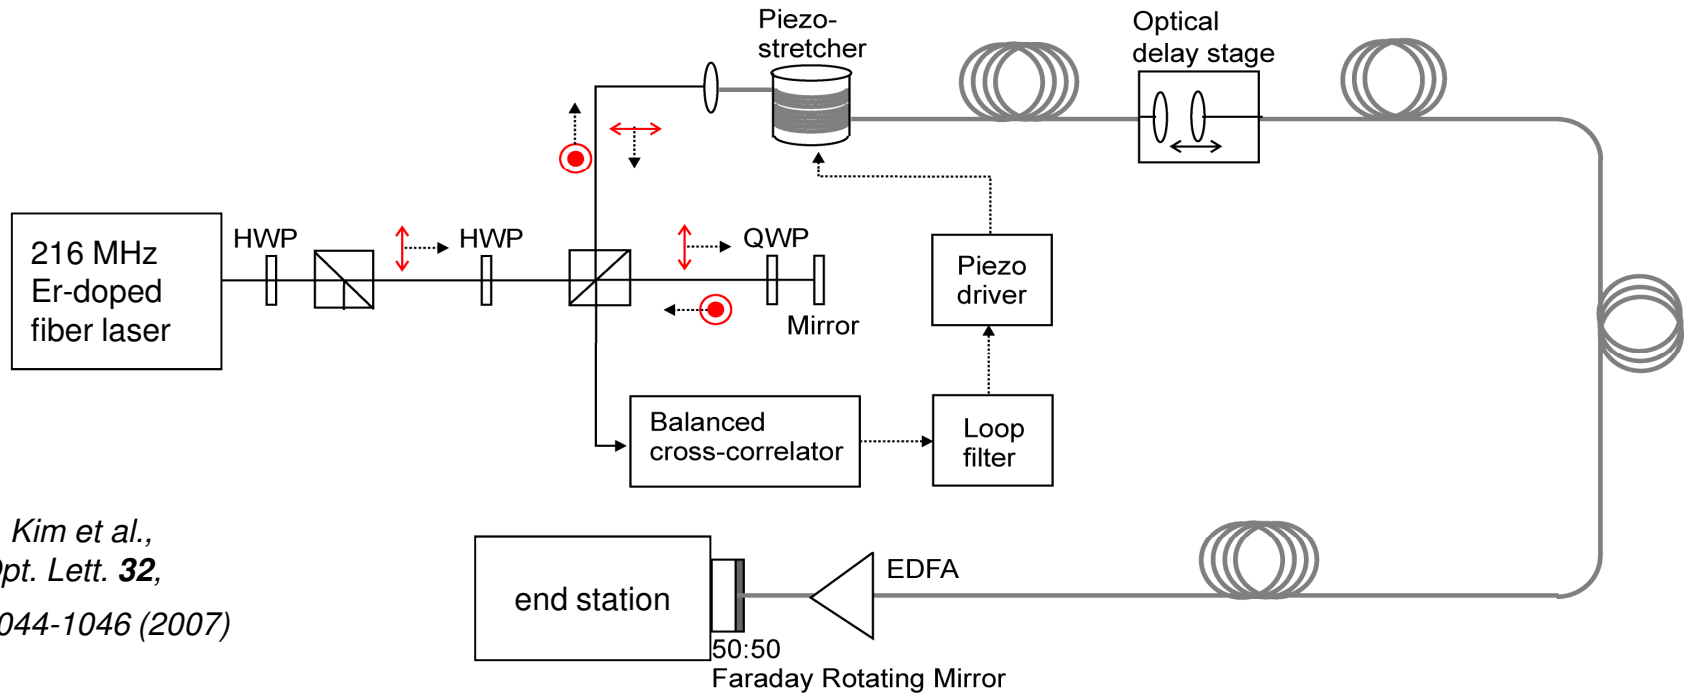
Piezo-stretcher

Optical delay stage

216 MHz Er-doped fiber laser

HWP

HWP

QWP

Mirror

Piezo driver

Balanced cross-correlator

Loop filter

Kim et al., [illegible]pt. Lett. **32**, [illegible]044-1046 (2007)

end station

EDFA

50:50

Faraday Rotating Mirror